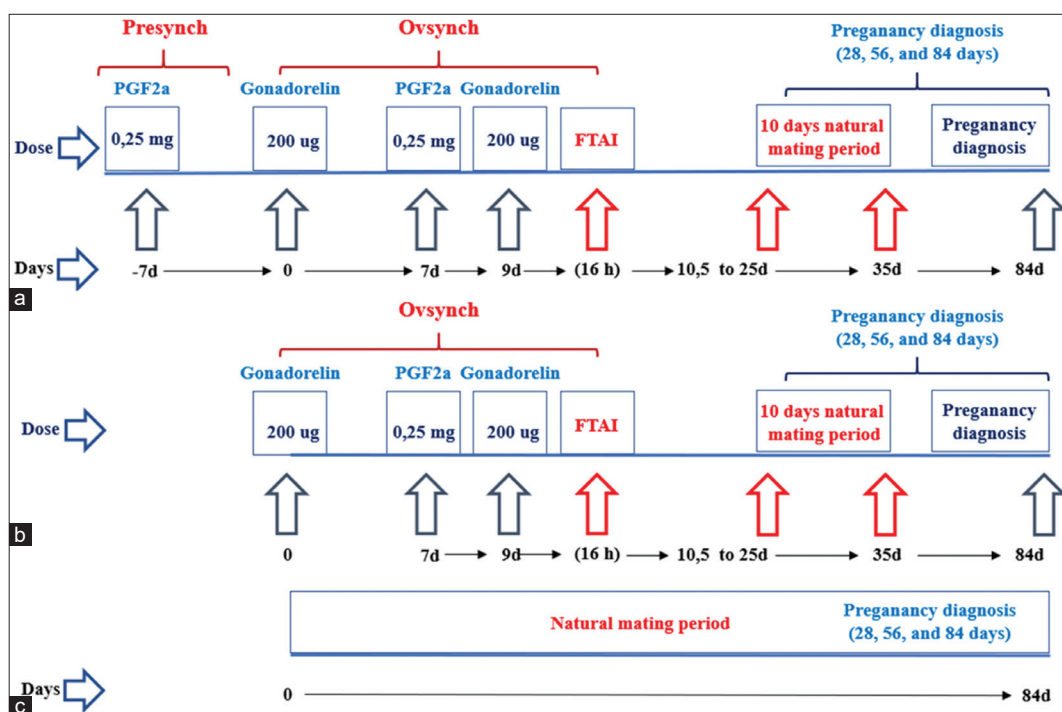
Presynch

Ovsynch

Preganancy diagnosis (28, 56, and 84 days)

PGF2a

Gonadorelin

PGF2a

Gonadorelin

Dose

0,25 mg

200 ug

0,25 mg

200 ug

FTAI

10 days natural mating period

Preganancy diagnosis

Days

-7d → 0 → 7d → 9d → (16 h) → 10,5 to 25d → 35d → 84d

a

Ovsynch

Preganancy diagnosis (28, 56, and 84 days)

Gonadorelin

PGF2a

Gonadorelin

Dose

200 ug

0,25 mg

200 ug

FTAI

10 days natural mating period

Preganancy diagnosis

b

0

7d → 9d → (16 h) → 10,5 to 25d → 35d → 84d

Natural mating period

Preganancy diagnosis (28, 56, and 84 days)

Days

c

0 → 84d